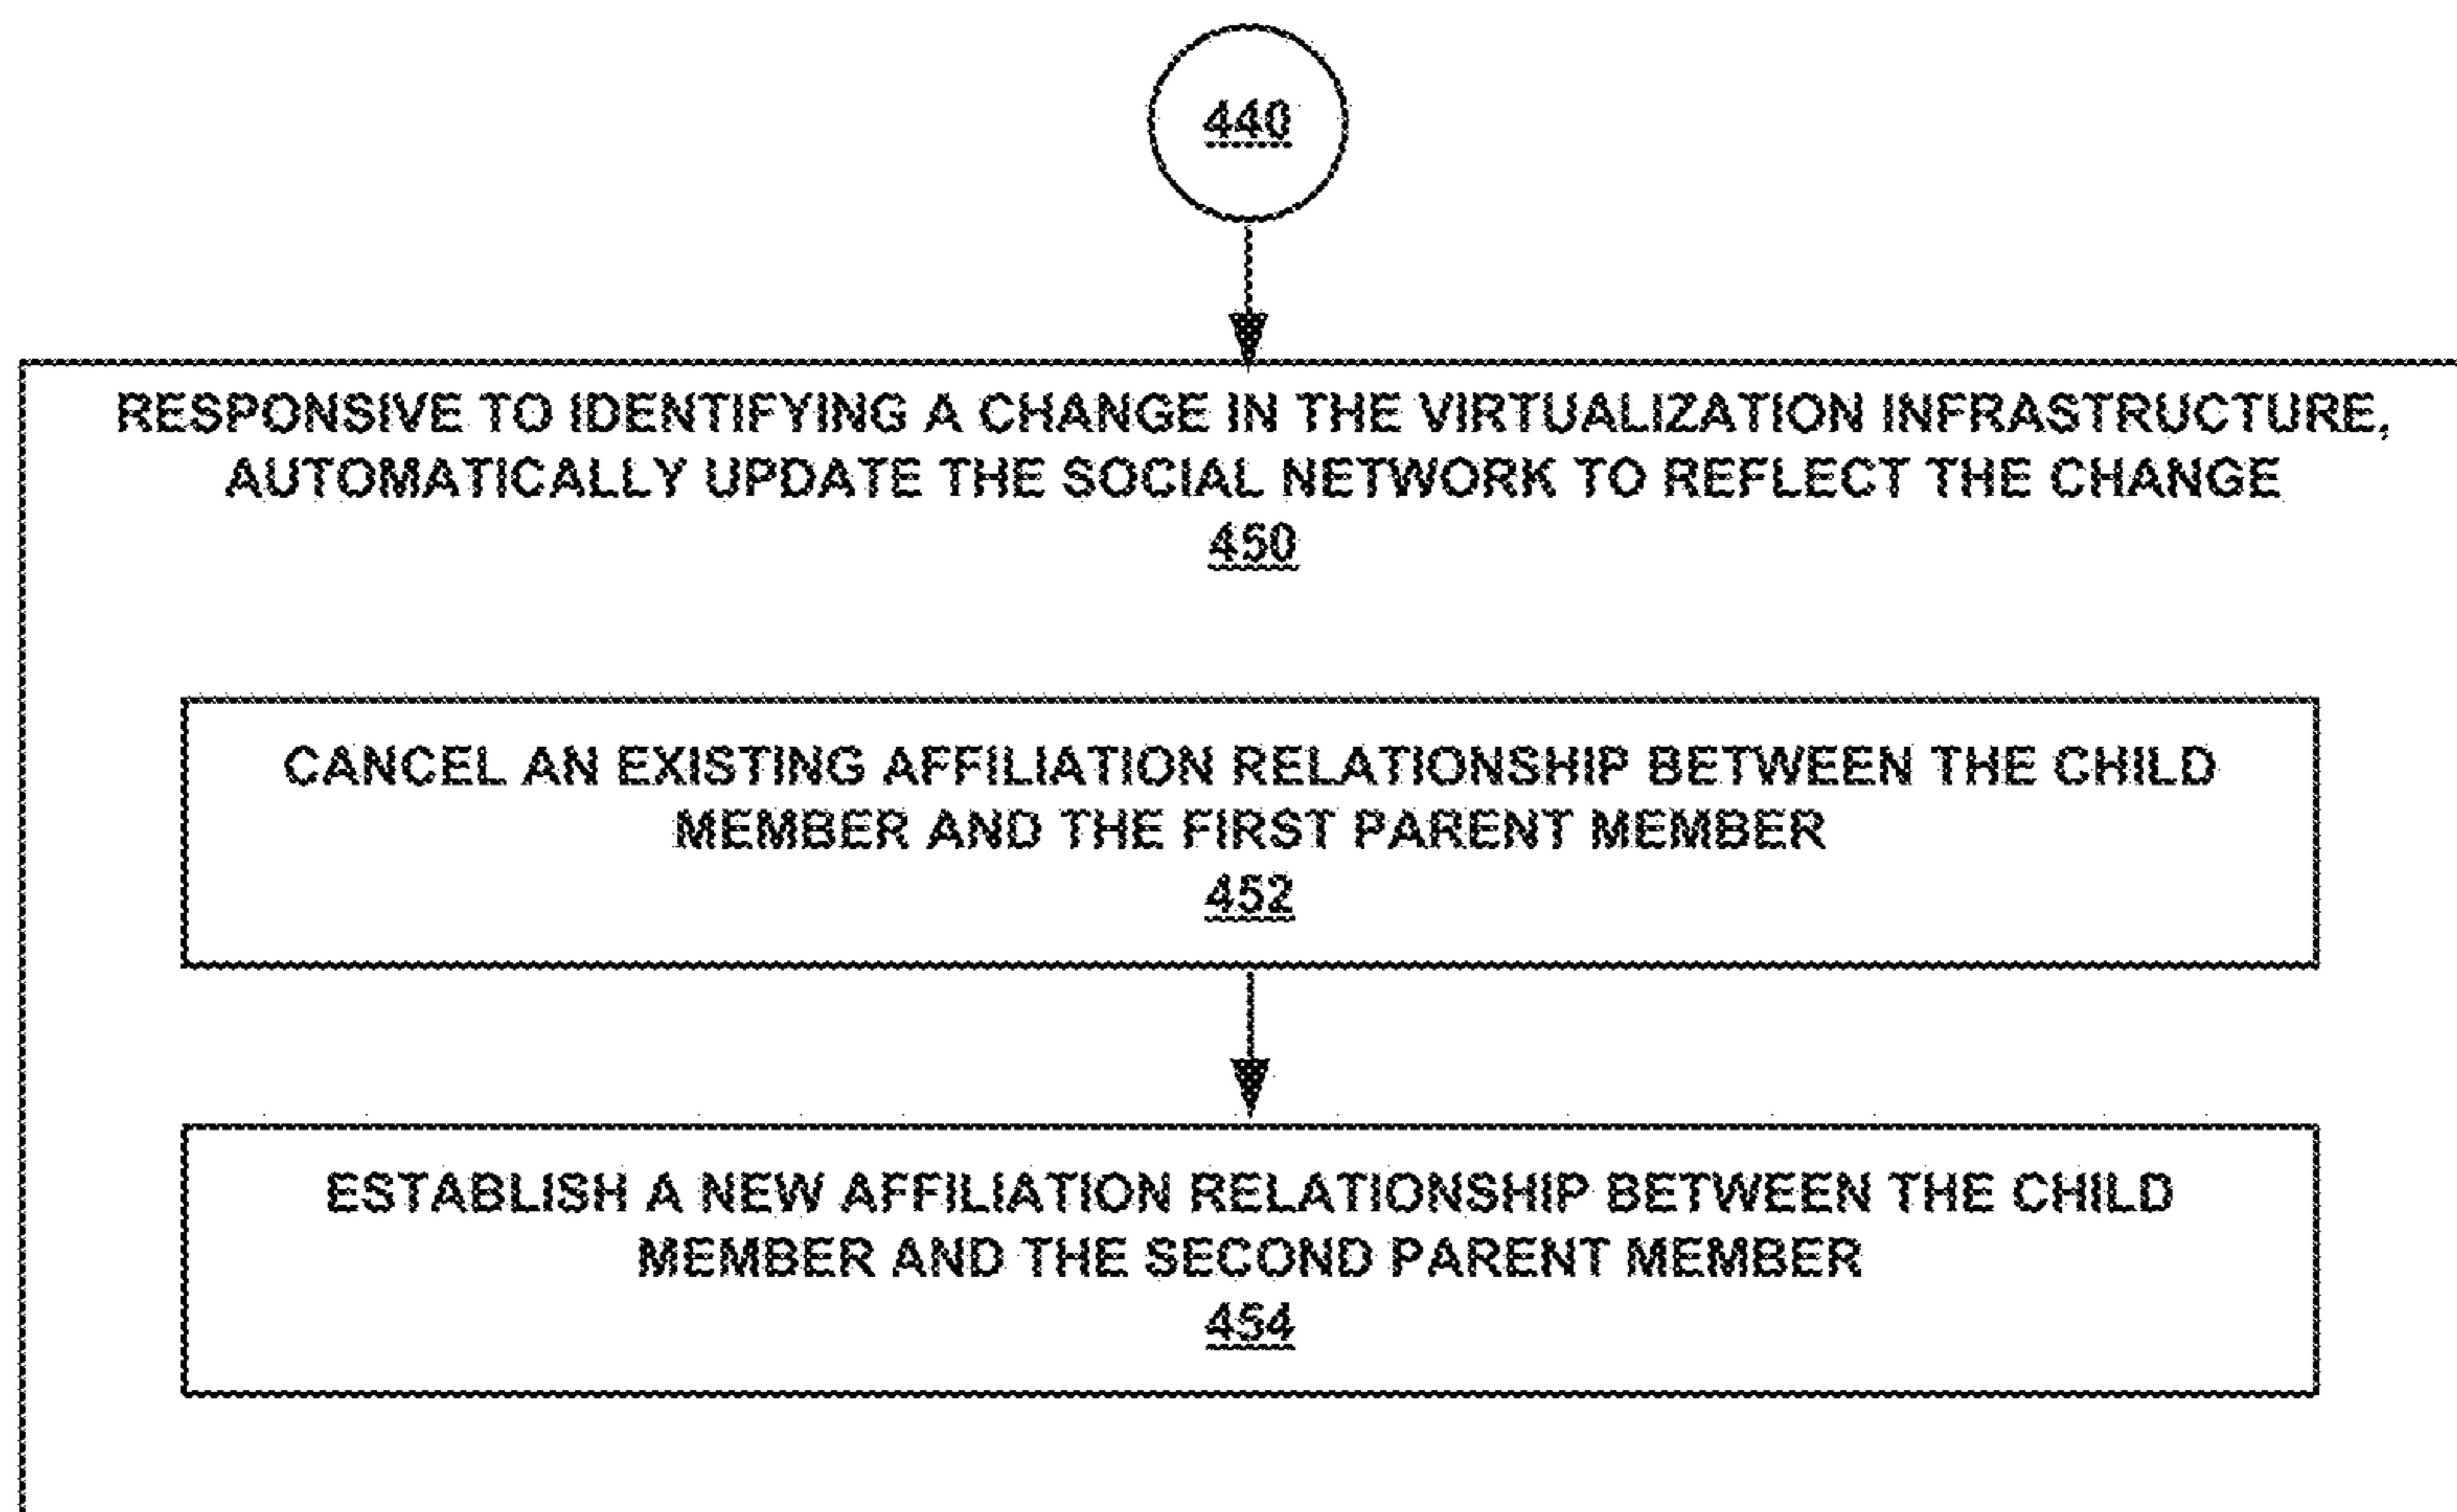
440

RESPONSIVE TO IDENTIFYING A CHANGE IN THE VIRTUALIZATION INFRASTRUCTURE, AUTOMATICALLY UPDATE THE SOCIAL NETWORK TO REFLECT THE CHANGE
450

CANCEL AN EXISTING AFFILIATION RELATIONSHIP BETWEEN THE CHILD MEMBER AND THE FIRST PARENT MEMBER
452

ESTABLISH A NEW AFFILIATION RELATIONSHIP BETWEEN THE CHILD MEMBER AND THE SECOND PARENT MEMBER
454